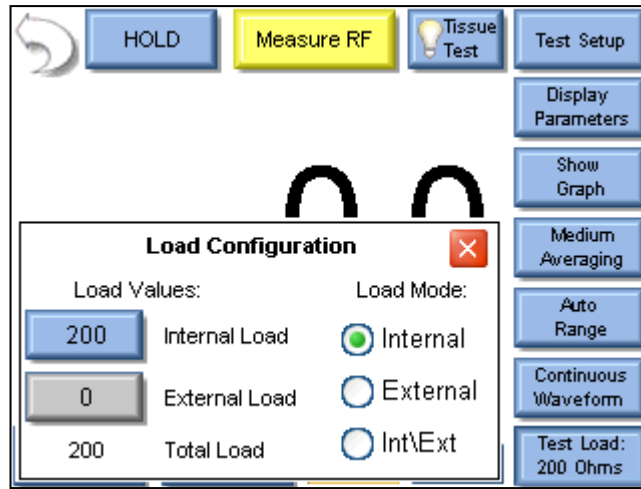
HOLD

Measure RF

Tissue Test

Test Setup

Display Parameters

Show Graph

Medium Averaging

Auto Range

Continuous Waveform

Test Load: 200 Ohms

Load Configuration

Load Values:

Load Mode:

200 Internal Load

Internal

0 External Load

External

200 Total Load

Int\Ext